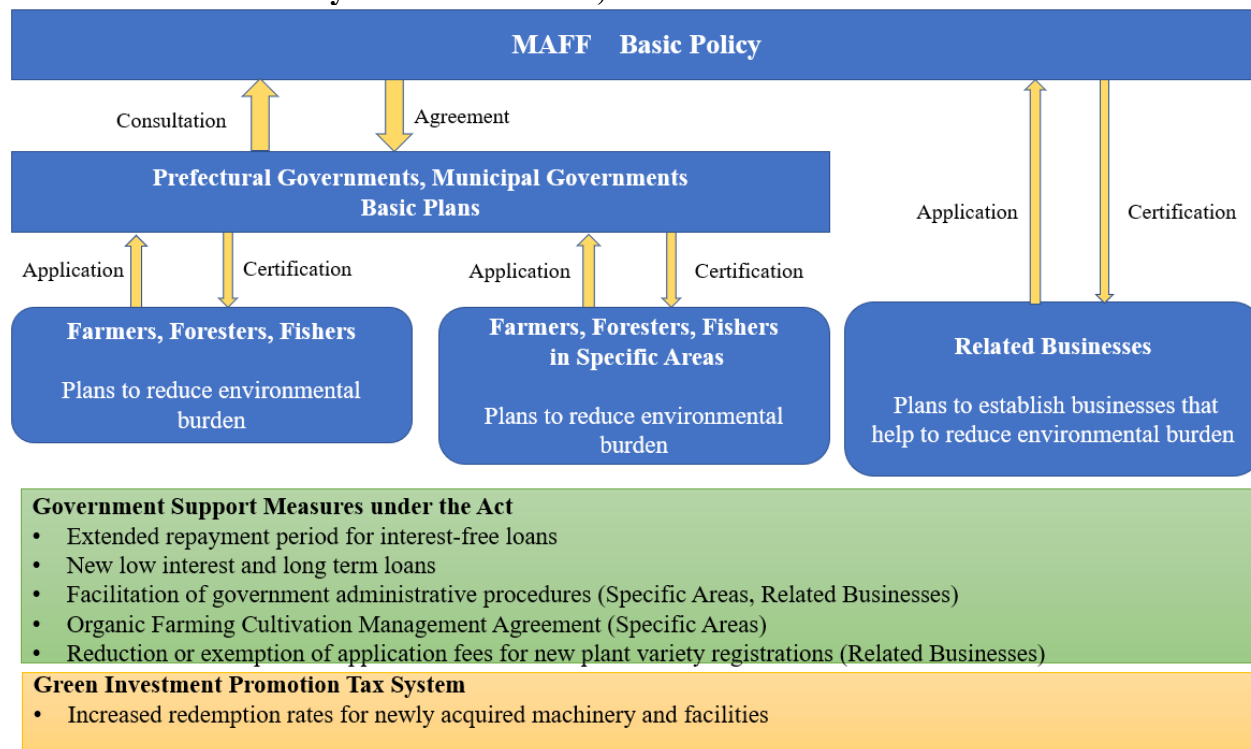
MAFF Basic Policy

Consultation

Agreement

Prefectural Governments, Municipal Governments
Basic Plans

Application

Certification

Application

Certification

Application

Certification

Farmers, Foresters, Fishers

Plans to reduce environmental burden

Farmers, Foresters, Fishers in Specific Areas

Plans to reduce environmental burden

Related Businesses

Plans to establish businesses that help to reduce environmental burden

Government Support Measures under the Act
• Extended repayment period for interest-free loans
• New low interest and long term loans
• Facilitation of government administrative procedures (Specific Areas, Related Businesses)
• Organic Farming Cultivation Management Agreement (Specific Areas)
• Reduction or exemption of application fees for new plant variety registrations (Related Businesses)

Green Investment Promotion Tax System
• Increased redemption rates for newly acquired machinery and facilities